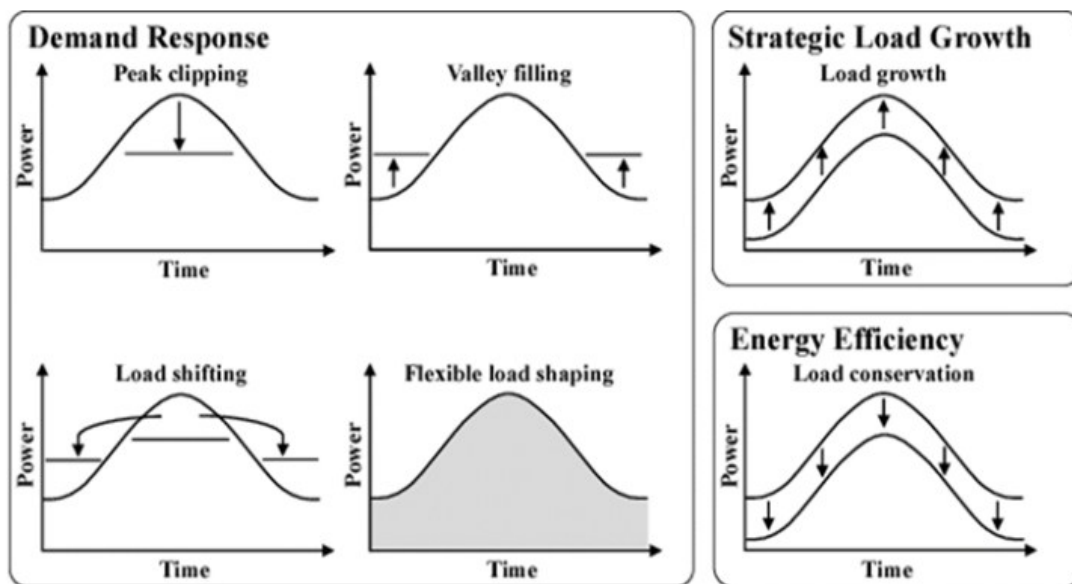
Demand Response

Peak clipping

Power

Time

Valley filling

Power

Time

Load shifting

Power

Time

Flexible load shaping

Power

Time

Strategic Load Growth

Load growth

Power

Time

Energy Efficiency

Load conservation

Power

Time